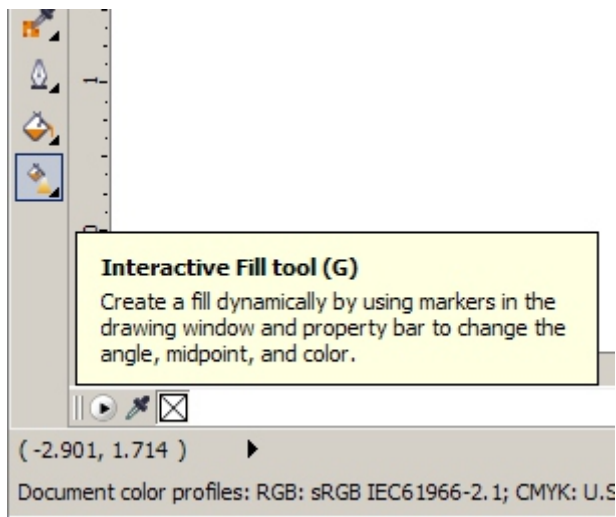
1

Interactive Fill tool (G)
Create a fill dynamically by using markers in the drawing window and property bar to change the angle, midpoint, and color.

( -2.901, 1.714 )

Document color profiles: RGB: sRGB IEC61966-2.1; CMYK: U.S